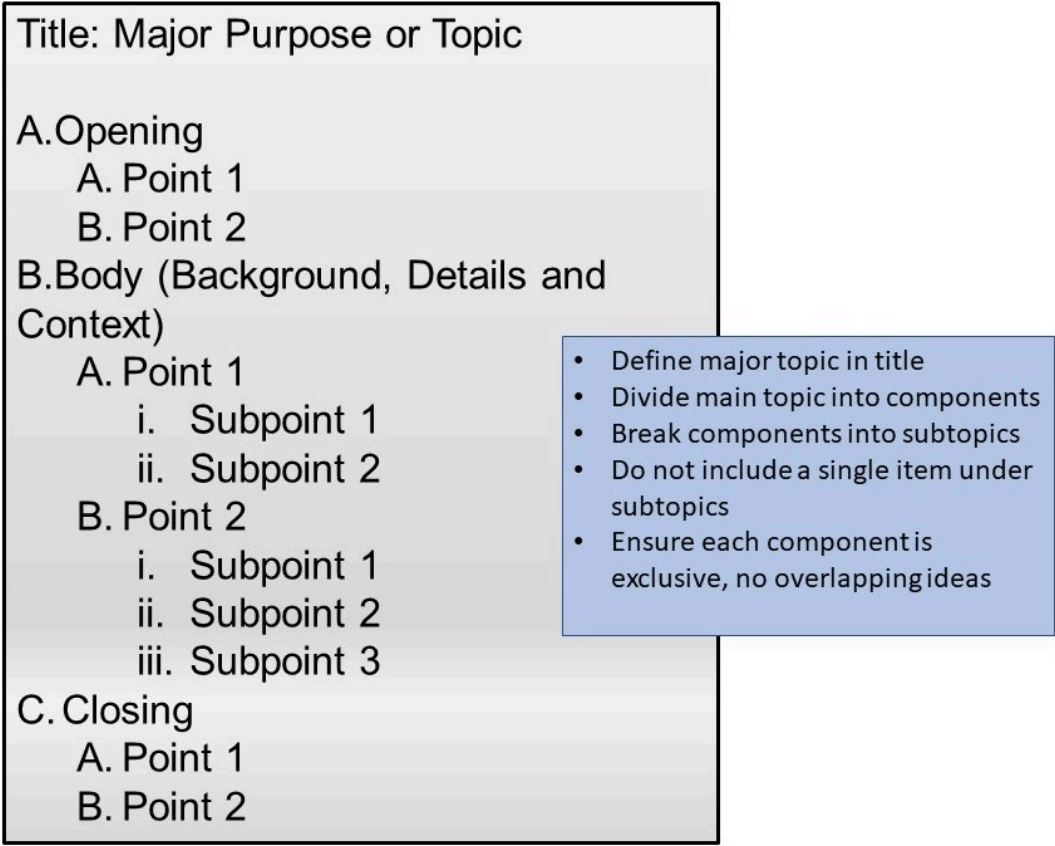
Title: Major Purpose or Topic

A.Opening
A. Point 1
B. Point 2
B.Body (Background, Details and Context)
A. Point 1
i. Subpoint 1
ii. Subpoint 2
B. Point 2
i. Subpoint 1
ii. Subpoint 2
iii. Subpoint 3
C. Closing
A. Point 1
B. Point 2

- Define major topic in title
- Divide main topic into components
- Break components into subtopics
- Do not include a single item under subtopics
- Ensure each component is exclusive, no overlapping ideas